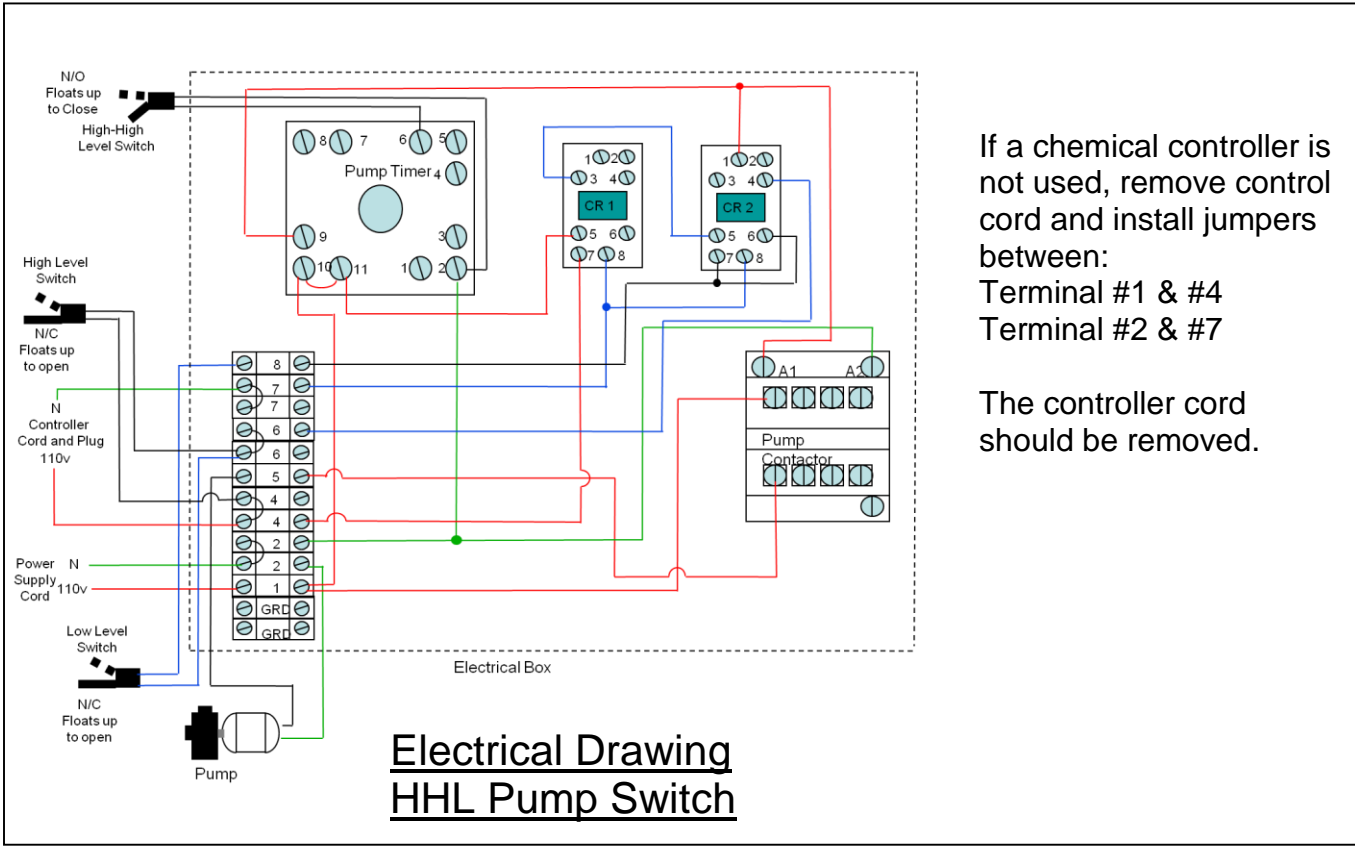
N/O
Floats up
to Close
High-High
Level Switch

8 7 6 5
Pump Timer 4
9 3
10 11 1 2

1 2
3 4
CR 1
5 6
7 8

1 2
3 4
CR 2
5 6
7 8

If a chemical controller is not used, remove control cord and install jumpers between:
Terminal #1 & #4
Terminal #2 & #7

The controller cord should be removed.

High Level
Switch
N/C
Floats up
to open

N
Controller
Cord and Plug
110v

8
7
7
6
6
5
4
4
2
2
1
GRD
GRD

A1 A2
Pump
Contactor

Power
Supply
Cord
N
110v

Low Level
Switch
N/C
Floats up
to open

Electrical Box

Pump

Electrical Drawing
HHL Pump Switch